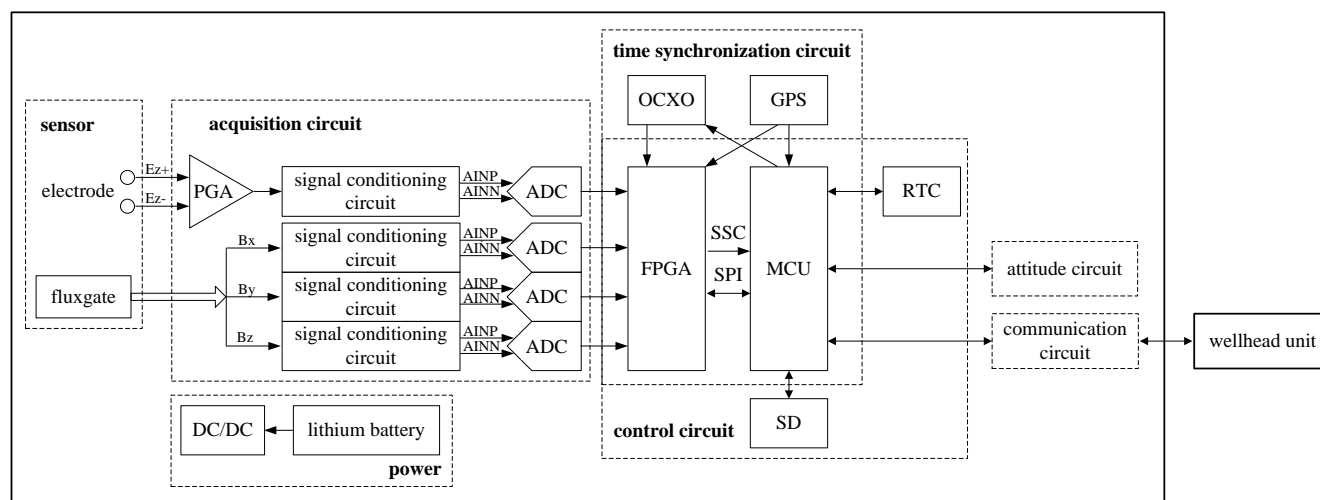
time synchronization circuit

OCXO

GPS

sensor

acquisition circuit

electrode

Ez+

Ez-

PGA

signal conditioning circuit

AINP

AINN

ADC

Bx

signal conditioning circuit

AINP

AINN

ADC

fluxgate

By

signal conditioning circuit

AINP

AINN

ADC

Bz

signal conditioning circuit

AINP

AINN

ADC

FPGA

SSC

SPI

MCU

RTC

attitude circuit

communication circuit

wellhead unit

DC/DC

lithium battery

power

control circuit

SD